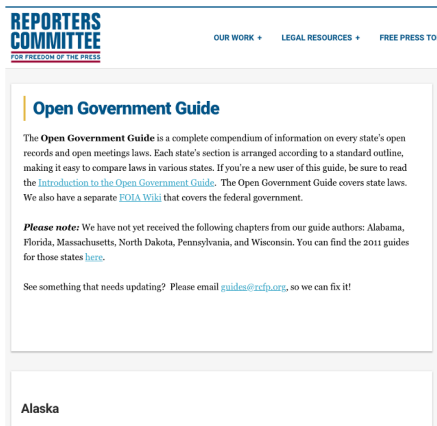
REPORTERS COMMITTEE
FOR FREEDOM OF THE PRESS

OUR WORK +
LEGAL RESOURCES +
FREE PRESS TO

Open Government Guide

The **Open Government Guide** is a complete compendium of information on every state's open records and open meetings laws. Each state's section is arranged according to a standard outline, making it easy to compare laws in various states. If you're a new user of this guide, be sure to read the Introduction to the Open Government Guide. The Open Government Guide covers state laws. We also have a separate FOIA Wiki that covers the federal government.

***Please note:*** We have not yet received the following chapters from our guide authors: Alabama, Florida, Massachusetts, North Dakota, Pennsylvania, and Wisconsin. You can find the 2011 guides for those states here.

See something that needs updating? Please email guides@rcfp.org, so we can fix it!

Alaska